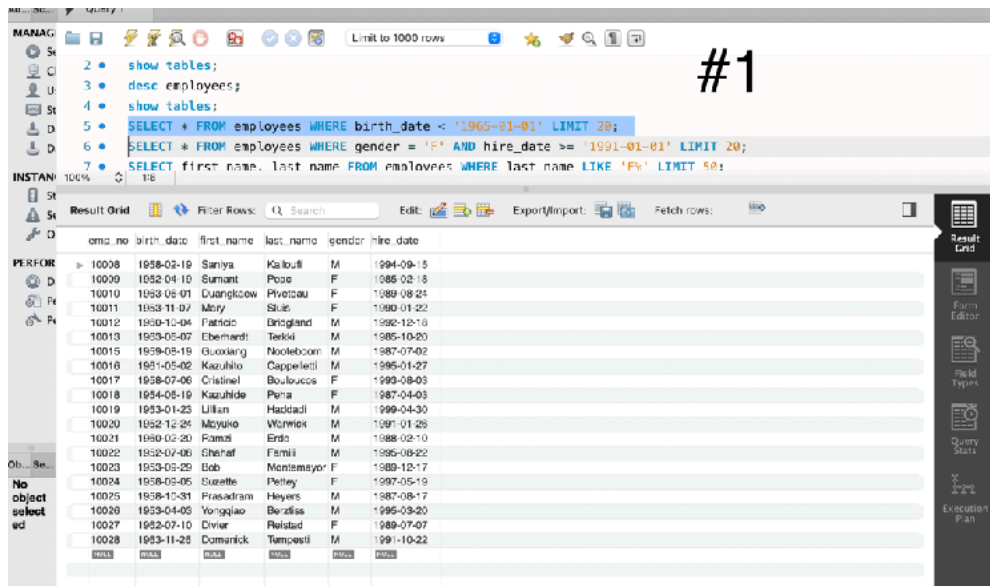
Query 1

MANAG

INSTAN

PERFOR

Limit to 1000 rows

#1

2 show tables;
3 desc employees;
4 show tables;
5 SELECT * FROM employees WHERE birth_date < '1965-01-01' LIMIT 20;
6 SELECT * FROM employees WHERE gender = 'F' AND hire_date >= '1991-01-01' LIMIT 20;
7 SELECT first_name, last_name FROM employees WHERE last_name LIKE 'F%' LIMIT 50;

100% 18

Result Grid Filter Rows: Search Edit: Export/Import: Fetch rows:

| emp_no | birth_date | first_name | last_name | gender | hire_date |
|---|---|---|---|---|---|
| 10008 | 1958-02-19 | Saniya | Kalloufi | M | 1994-09-15 |
| 10009 | 1952-04-19 | Sumant | Peac | F | 1985-02-18 |
| 10010 | 1963-06-01 | Duangkaew | Piveteau | F | 1989-08-24 |
| 10011 | 1953-11-07 | Mary | Sluis | F | 1990-01-22 |
| 10012 | 1960-10-04 | Patricio | Bridgland | M | 1992-12-18 |
| 10013 | 1963-06-07 | Eberhardt | Terkki | M | 1985-10-20 |
| 10015 | 1959-08-19 | Guoxiang | Nooteboom | M | 1987-07-02 |
| 10016 | 1961-05-02 | Kazuhito | Cappelletti | M | 1995-01-27 |
| 10017 | 1958-07-06 | Cristinel | Bouloucos | F | 1993-08-03 |
| 10018 | 1954-06-19 | Kazuhide | Peha | F | 1987-04-03 |
| 10019 | 1953-01-23 | Lillian | Haddadi | M | 1999-04-30 |
| 10020 | 1952-12-24 | Mayuko | Warwick | M | 1991-01-26 |
| 10021 | 1960-02-20 | Ramzi | Erde | M | 1988-02-10 |
| 10022 | 1952-07-08 | Shahaf | Famili | M | 1995-08-22 |
| 10023 | 1953-09-29 | Bob | Montemayor | F | 1989-12-17 |
| 10024 | 1958-09-05 | Suzette | Pettey | F | 1997-05-19 |
| 10025 | 1958-10-31 | Prasadram | Heyers | M | 1987-08-17 |
| 10026 | 1953-04-03 | Yongqiao | Berztiss | M | 1995-03-20 |
| 10027 | 1962-07-10 | Divier | Reistad | F | 1989-07-07 |
| 10028 | 1963-11-26 | Domenick | Tempesti | M | 1991-10-22 |
| NULL | NULL | NULL | NULL | NULL | NULL |

Result Grid
Form Editor
Field Types
Query Stats
Execution Plan

No object selected